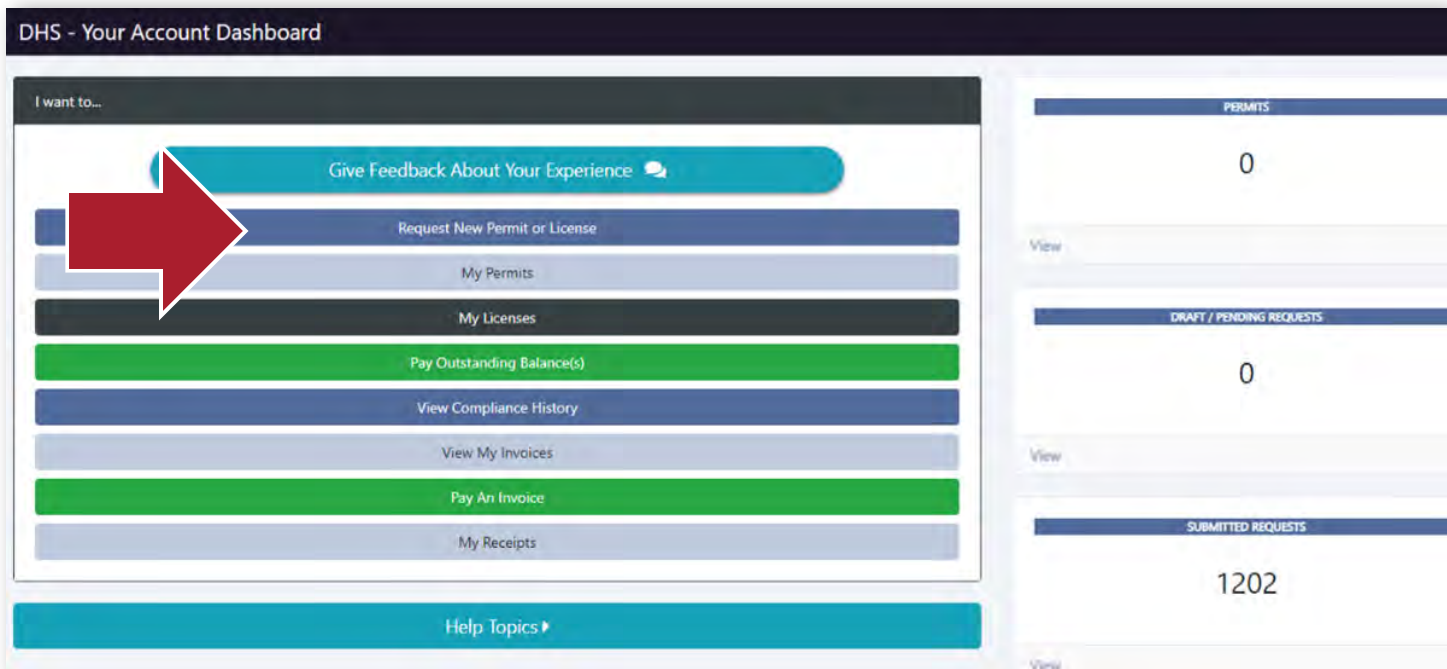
DHS - Your Account Dashboard

I want to...

Give Feedback About Your Experience

Request New Permit or License

My Permits

My Licenses

Pay Outstanding Balance(s)

View Compliance History

View My Invoices

Pay An Invoice

My Receipts

Help Topics

PERMITS

0

View

DRAFT / PENDING REQUESTS

0

View

SUBMITTED REQUESTS

1202

View